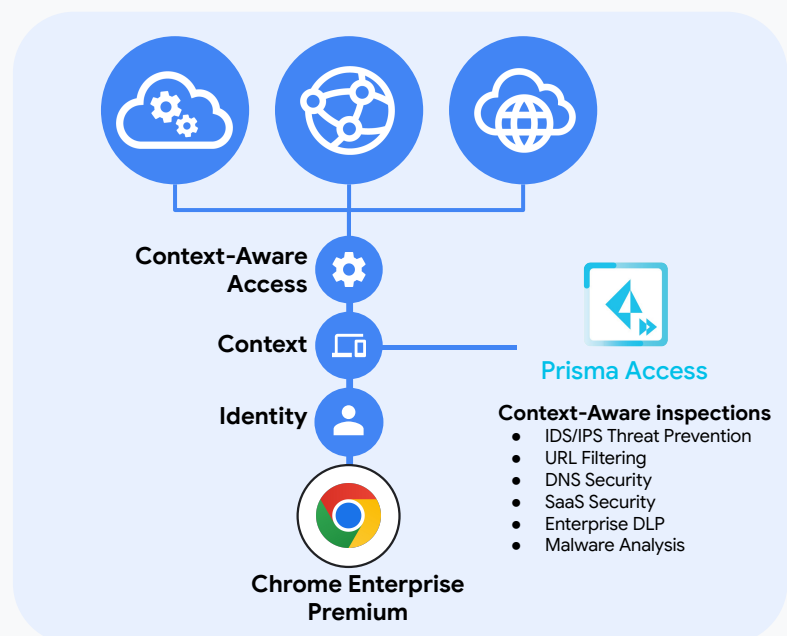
Context-Aware Access

Context

Identity

Chrome Enterprise Premium

Prisma Access

Context-Aware inspections

- IDS/IPS Threat Prevention
- URL Filtering
- DNS Security
- SaaS Security
- Enterprise DLP
- Malware Analysis